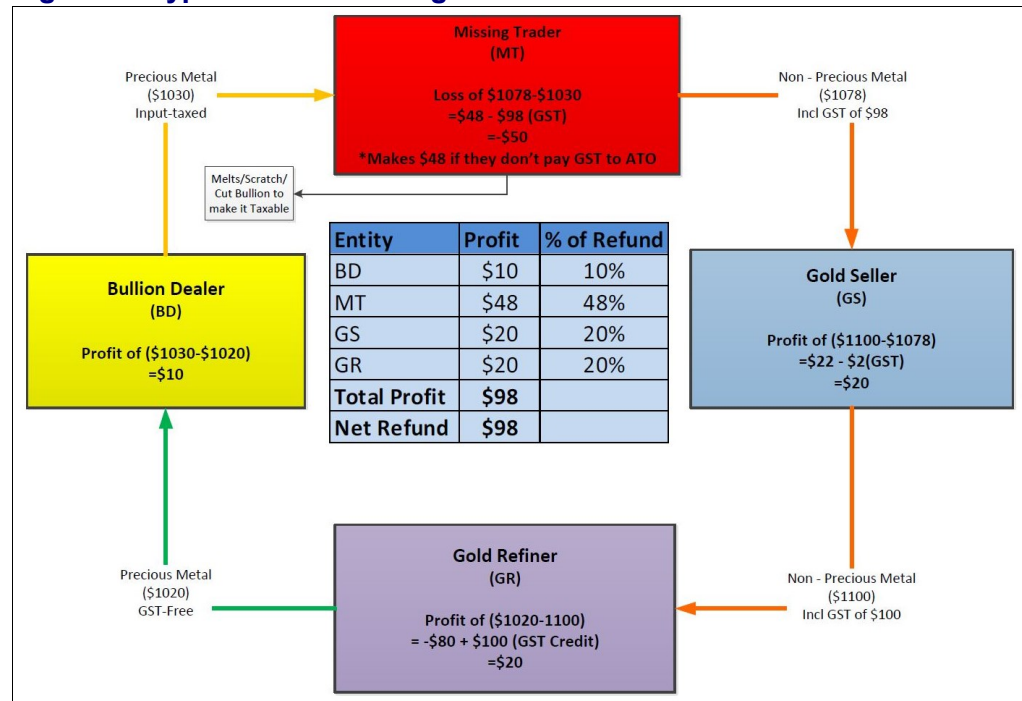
Missing Trader
(MT)

Loss of \$1078-\$1030
=\$48 - \$98 (GST)
=-\$50
*Makes \$48 if they don't pay GST to ATO

Precious Metal
(\$1030)
Input-taxed

Non - Precious Metal
(\$1078)
Incl GST of \$98

Melts/Scratch/
Cut Bullion to
make it Taxable

| Entity | Profit | % of Refund |
|---|---|---|
| BD | \$10 | 10% |
| MT | \$48 | 48% |
| GS | \$20 | 20% |
| GR | \$20 | 20% |
| Total Profit | \$98 | |
| Net Refund | \$98 | |

Bullion Dealer
(BD)

Profit of (\$1030-\$1020)
=\$10

Gold Seller
(GS)

Profit of (\$1100-\$1078)
=\$22 - \$2(GST)
=\$20

Precious Metal
(\$1020)
GST-Free

Gold Refiner
(GR)

Profit of (\$1020-1100)
= -\$80 + \$100 (GST Credit)
=\$20

Non - Precious Metal
(\$1100)
Incl GST of \$100